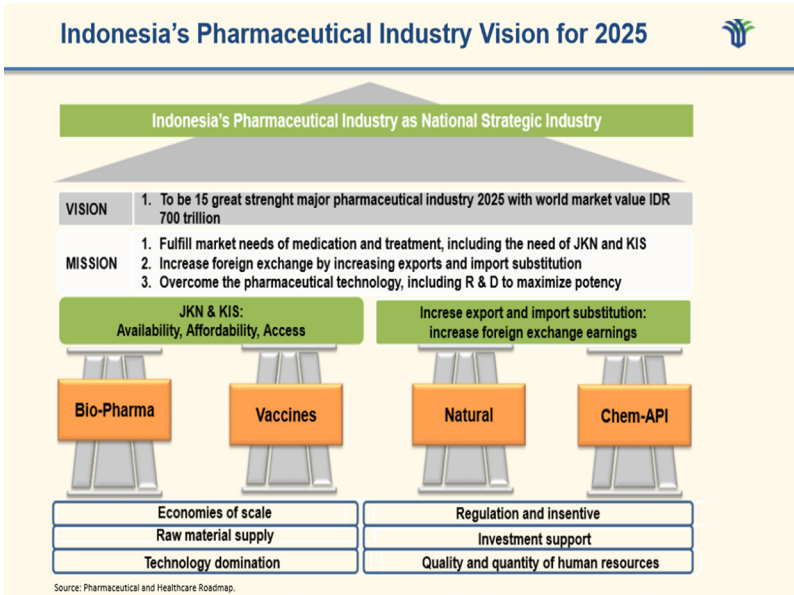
Indonesia's Pharmaceutical Industry Vision for 2025

Indonesia's Pharmaceutical Industry as National Strategic Industry

| VISION | 1. To be 15 great strenght major pharmaceutical industry 2025 with world market value IDR 700 trillion |
|---|---|
| MISSION | 1. Fulfill market needs of medication and treatment, including the need of JKN and KIS 2. Increase foreign exchange by increasing exports and import substitution 3. Overcome the pharmaceutical technology, including R & D to maximize potency |

JKN & KIS: Availability, Affordability, Access

Increse export and import substitution: increase foreign exchange earnings

Bio-Pharma

Vaccines

Natural

Chem-API

Economies of scale

Raw material supply

Technology domination

Regulation and insentive

Investment support

Quality and quantity of human resources

Source: Pharmaceutical and Healthcare Roadmap.